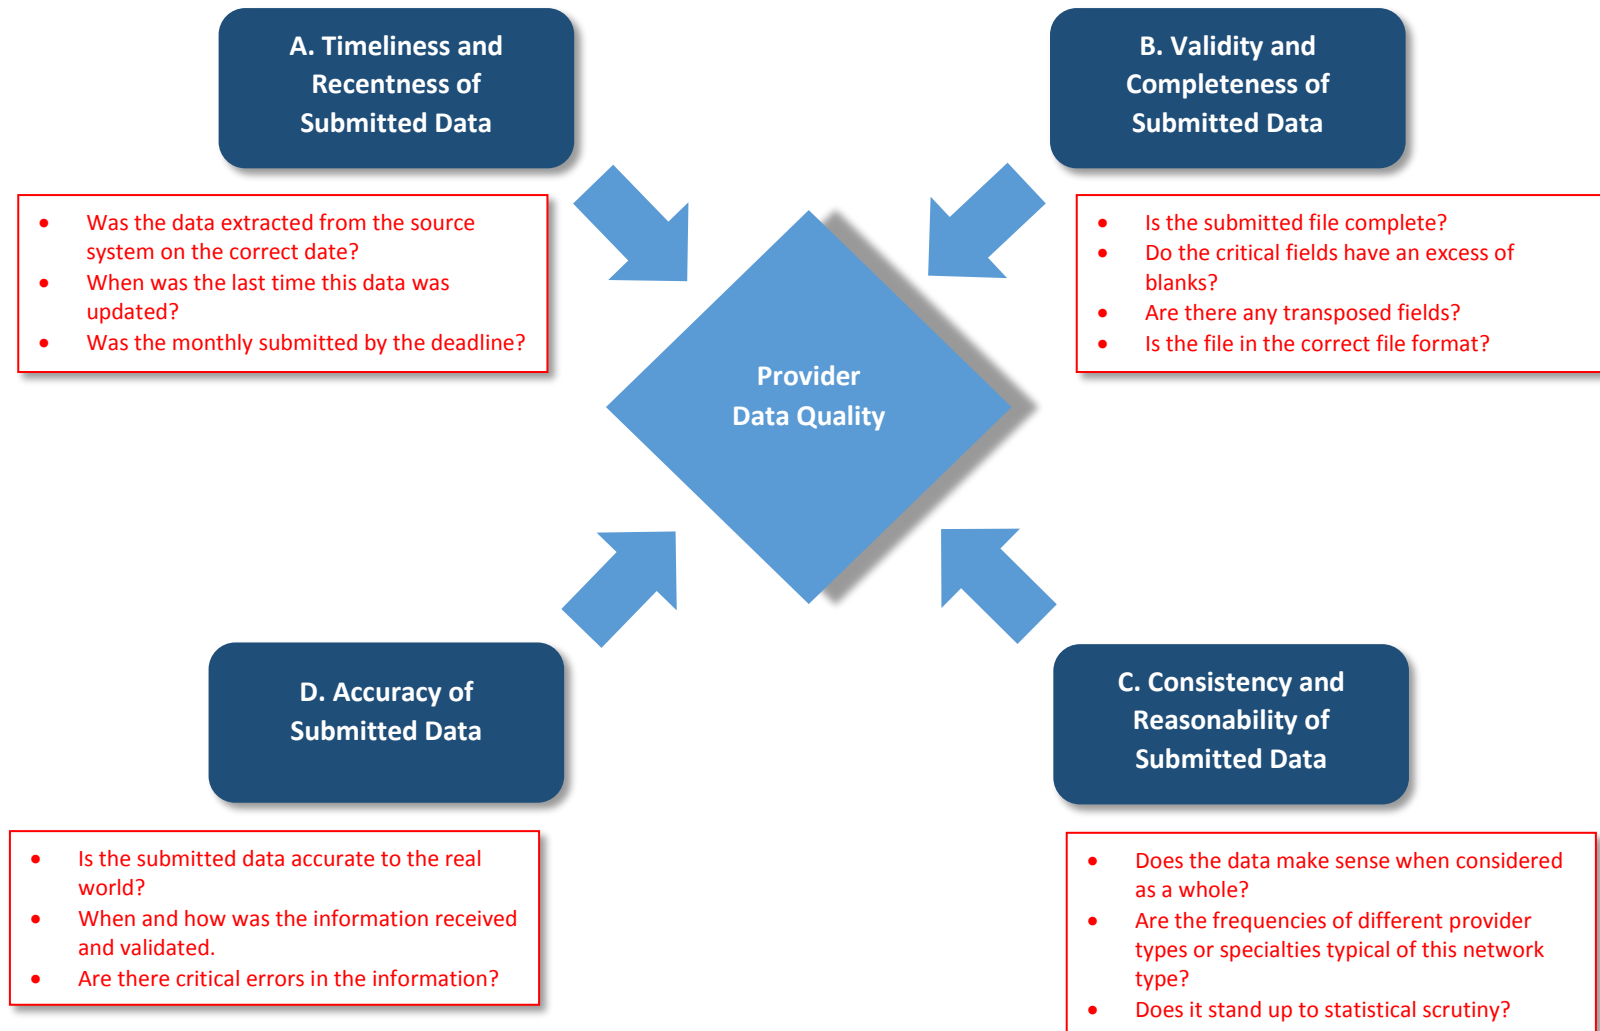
A. Timeliness and Recentness of Submitted Data

- Was the data extracted from the source system on the correct date?
- When was the last time this data was updated?
- Was the monthly submitted by the deadline?

B. Validity and Completeness of Submitted Data

- Is the submitted file complete?
- Do the critical fields have an excess of blanks?
- Are there any transposed fields?
- Is the file in the correct file format?

Provider Data Quality

D. Accuracy of Submitted Data

- Is the submitted data accurate to the real world?
- When and how was the information received and validated.
- Are there critical errors in the information?

C. Consistency and Reasonability of Submitted Data

- Does the data make sense when considered as a whole?
- Are the frequencies of different provider types or specialties typical of this network type?
- Does it stand up to statistical scrutiny?